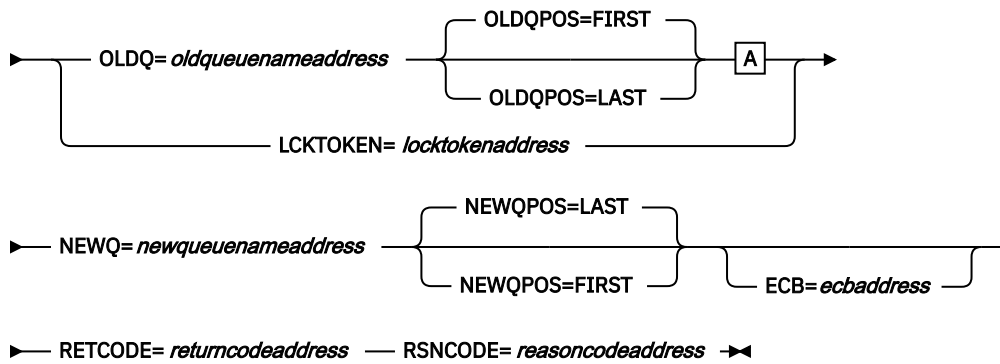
OLDQ= *oldqueuenameaddress*

OLDQPOS=FIRST

OLDQPOS=LAST

A

LCKTOKEN= *locktokenaddress*

NEWQ= *newqueuenameaddress*

NEWQPOS=LAST

NEWQPOS=FIRST

ECB= *ecbaddress*

RETCODE= *returncodeaddress* RSNCODE= *reasoncodeaddress*